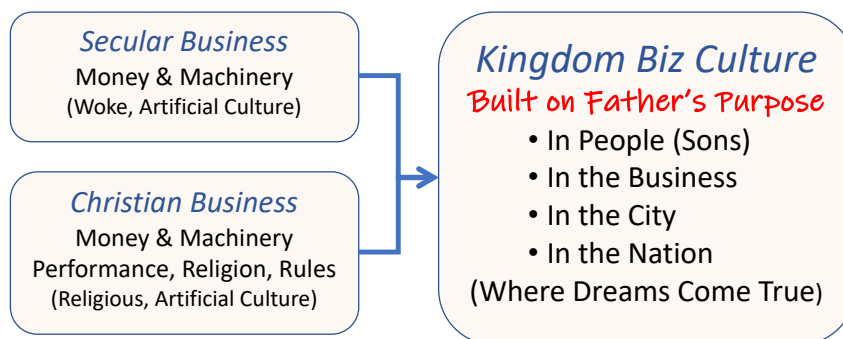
Secular Business
Money & Machinery
(Woke, Artificial Culture)

Christian Business
Money & Machinery
Performance, Religion, Rules
(Religious, Artificial Culture)

Kingdom Biz Culture
Built on Father's Purpose
• In People (Sons)
• In the Business
• In the City
• In the Nation
(Where Dreams Come True)